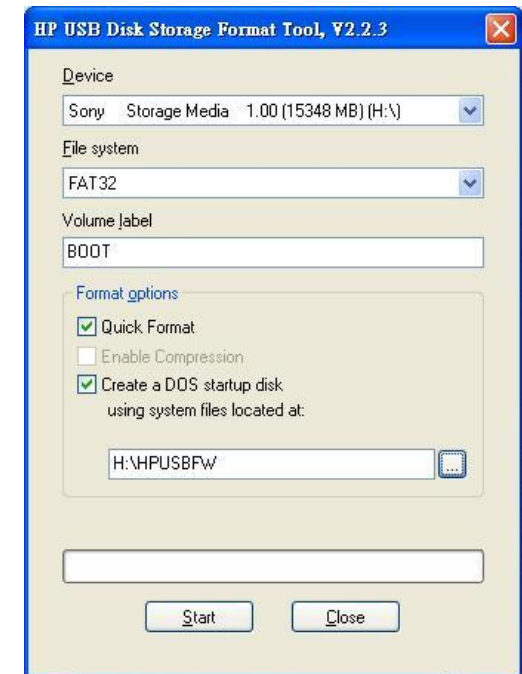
HP USB Disk Storage Format Tool, V2.2.3

Device

Sony Storage Media 1.00 (15348 MB) (H:\)

File system

FAT32

Volume label

BOOT

Format options

Quick Format

Enable Compression

Create a DOS startup disk using system files located at:

H:\HPUSBFW

...

Start

Close